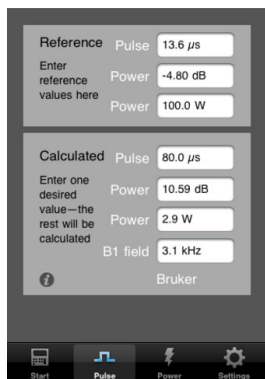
Reference
Enter reference values here

Pulse 13.6 $\mu s$
Power -4.80 dB
Power 100.0 W

Calculated
Enter one desired value—the rest will be calculated

Pulse 80.0 $\mu s$
Power 10.59 dB
Power 2.9 W
B1 field 3.1 kHz

Bruker

Start
Pulse
Power
Settings